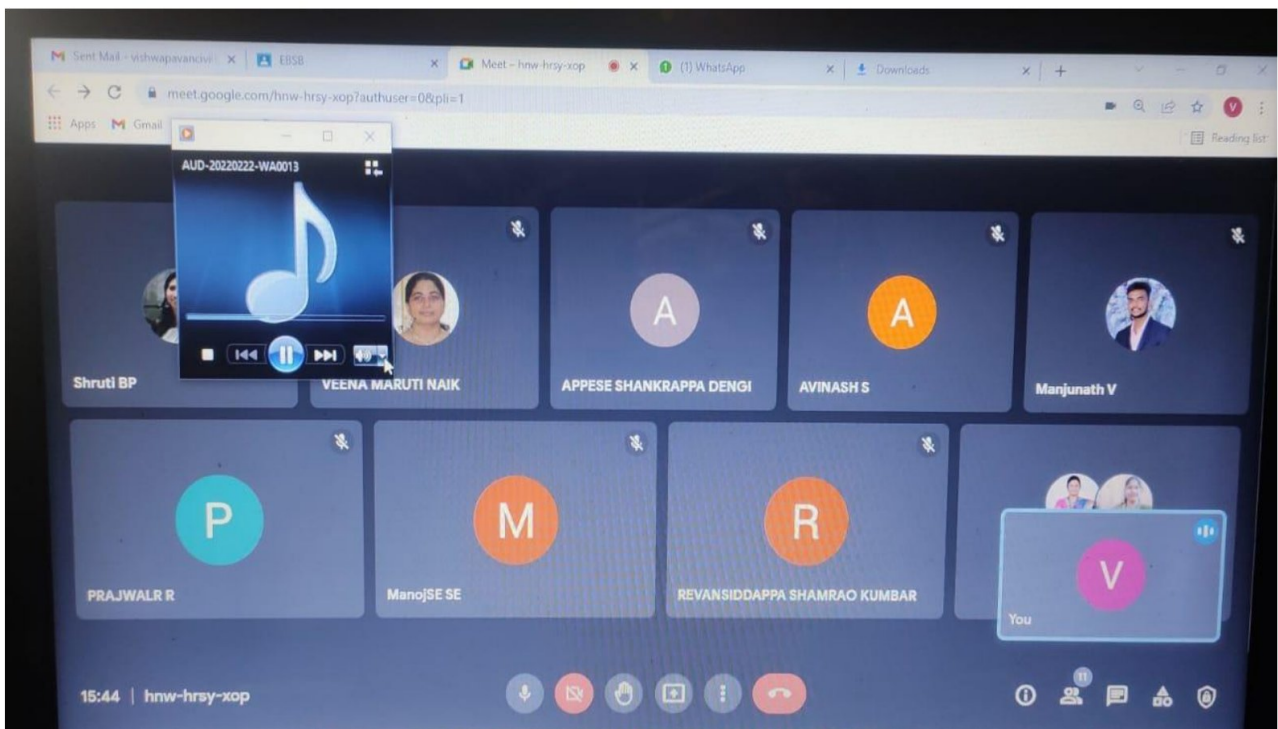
Sent Mail - vishwapavanvi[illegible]
EBSB
Meet – hnw-hrsy-xop
(1) WhatsApp
Downloads
meet.google.com/hnw-hrsy-xop?authuser=0&pli=1
Apps
Gmail
Reading list
AUD-20220222-WA0013
Shruti BP
VEENA MARUTI NAIK
A
APPESE SHANKRAPPA DENGI
A
AVINASH S
Manjunath V
P
PRAJWALR R
M
ManojSE SE
R
REVANSIDDAPPA SHAMRAO KUMBAR
V
You
15:44 | hnw-hrsy-xop
11